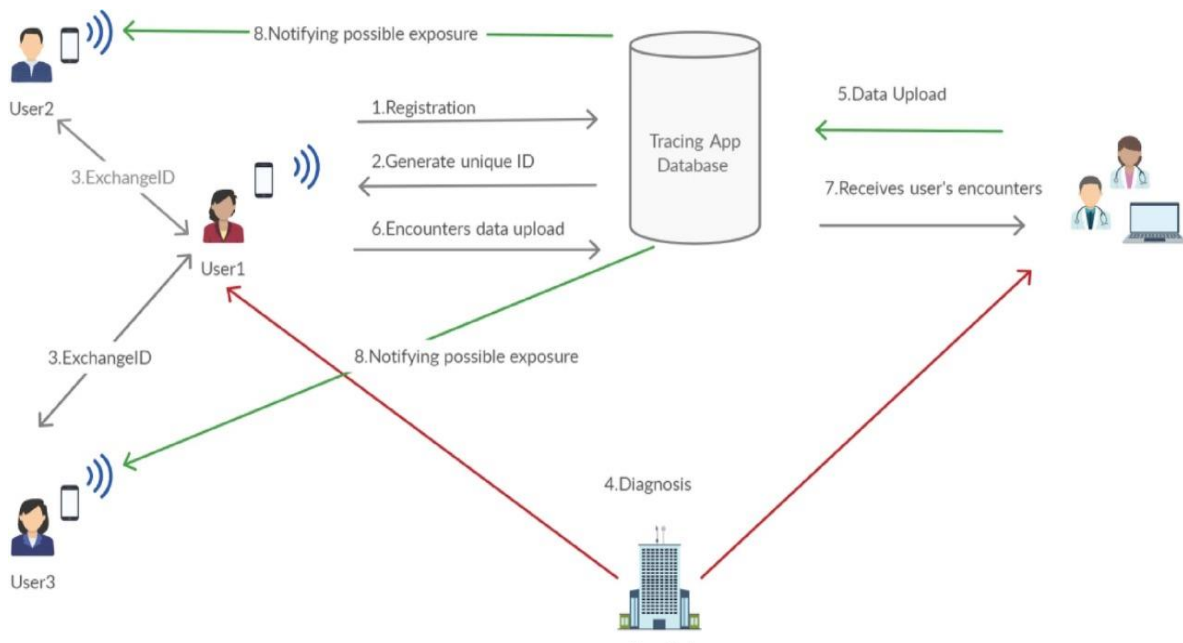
8.Notifying possible exposure

User2

1.Registration

Tracing App Database

5.Data Upload

2.Generate unique ID

3.ExchangeID

7.Receives user's encounters

6.Encounters data upload

User1

3.ExchangeID

8.Notifying possible exposure

4.Diagnosis

User3